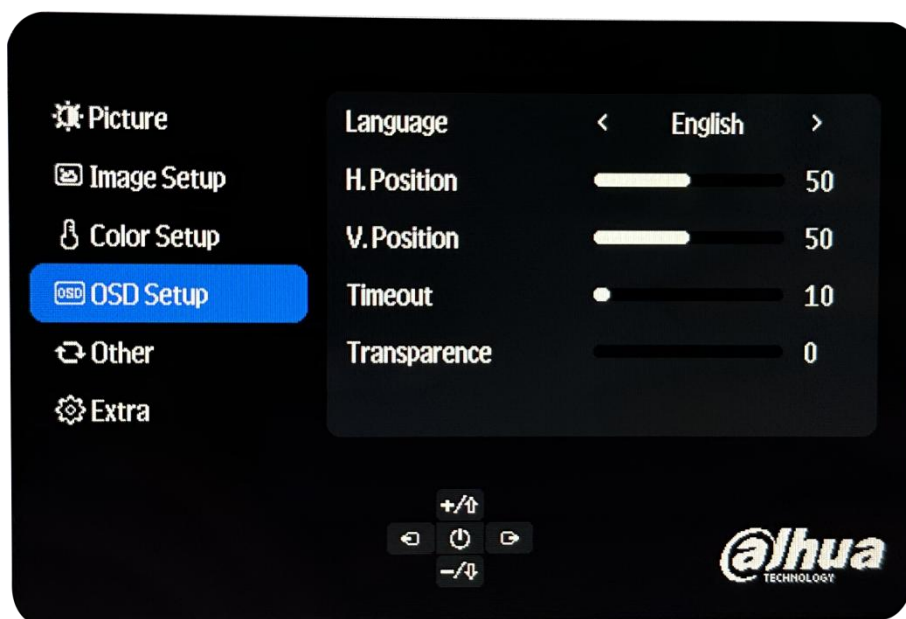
Picture
Image Setup
Color Setup
OSD OSD Setup
Other
Extra

| Language | < English > |
|---|---|
| H. Position | 50 |
| V. Position | 50 |
| Timeout | 10 |
| Transparence | 0 |

+/⇧
⏻
−/⇩

alhua
TECHNOLOGY